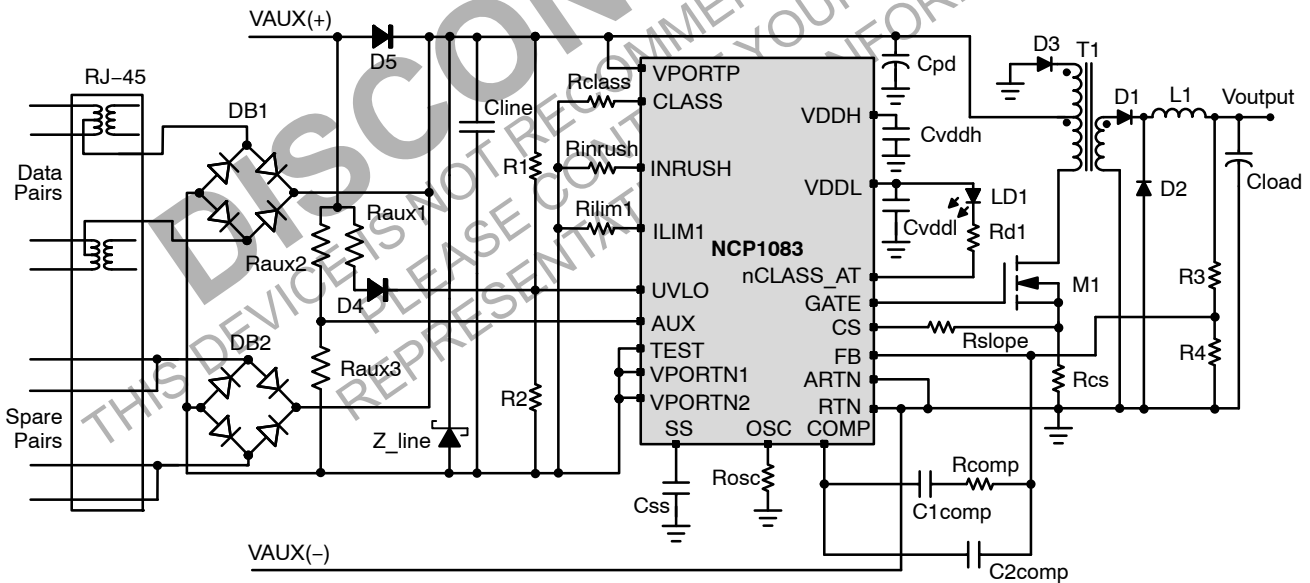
DISCONTINUED
THIS DEVICE IS NOT RECOMMENDED FOR NEW DESIGN
PLEASE CONTACT YOUR ON SEMICONDUCTOR
REPRESENTATIVE FOR INFORMATION

VAUX(+)
D5
RJ−45
DB1
Data Pairs
Cline
Rclass
VPORTP
CLASS
Cpd
D3
T1
D1
L1
Voutput
VDDH
Cvddh
R1
Rinrush
INRUSH
VDDL
LD1
Cload
D2
Raux1
Raux2
Rilim1
ILIM1
Cvddl
Rd1
NCP1083
nCLASS_AT
D4
UVLO
GATE
M1
R3
AUX
CS
Rslope
DB2
Raux3
TEST
FB
R4
VPORTN1
ARTN
Spare Pairs
R2
VPORTN2
RTN
Rcs
Z_line
SS
OSC
COMP
Rcomp
Rosc
C1comp
Css
VAUX(−)
C2comp